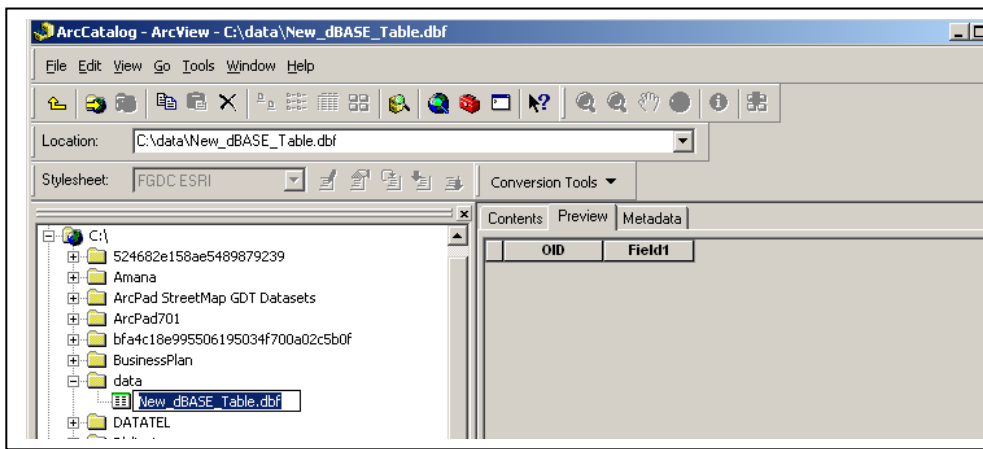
ArcCatalog - ArcView - C:\data\New_dBASE_Table.dbf

File Edit View Go Tools Window Help

Location: C:\data\New_dBASE_Table.dbf

Stylesheet: FGDC ESRI

Conversion Tools

C:\
524682e158ae5489879239
Amana
ArcPad StreetMap GDT Datasets
ArcPad701
bfa4c18e995506195034f700a02c5b0f
BusinessPlan
data
New_dBASE_Table.dbf
DATATEL

Contents Preview Metadata

| OID | Field1 |
|---|---|